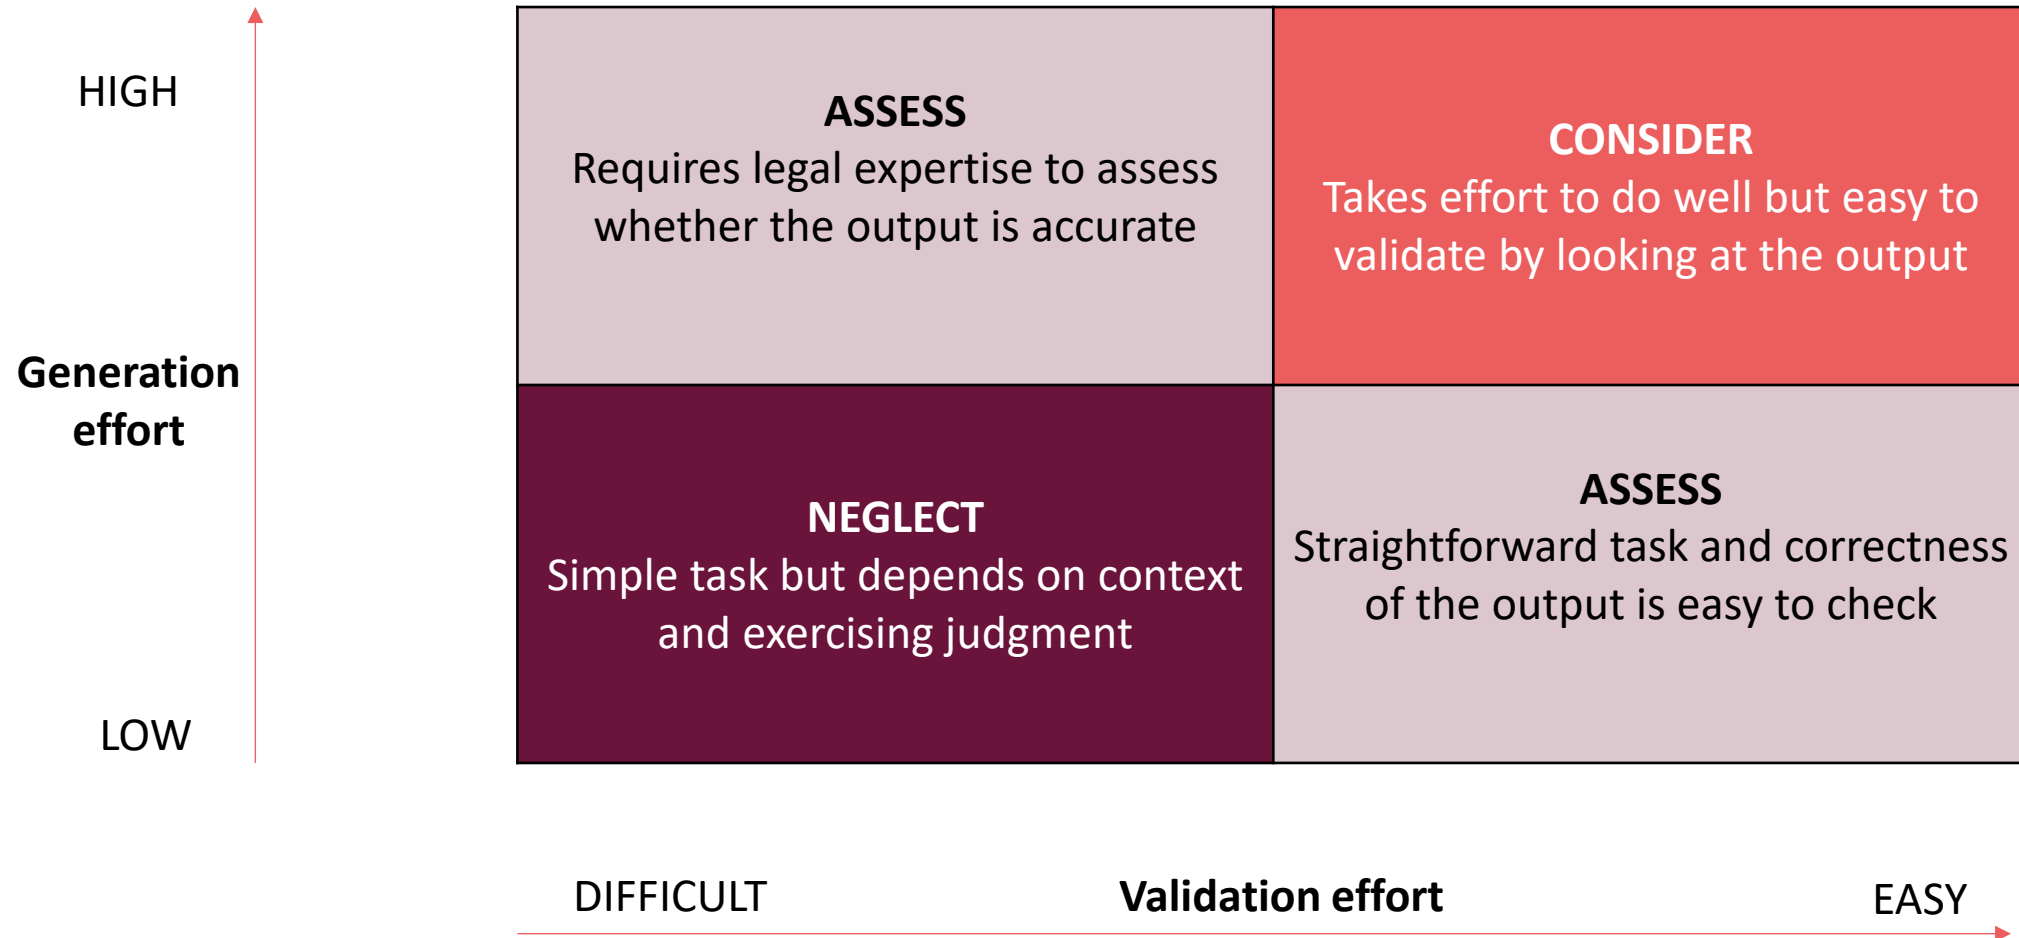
HIGH

Generation effort

LOW

ASSESS
Requires legal expertise to assess whether the output is accurate

CONSIDER
Takes effort to do well but easy to validate by looking at the output

NEGLECT
Simple task but depends on context and exercising judgment

ASSESS
Straightforward task and correctness of the output is easy to check

DIFFICULT

Validation effort

EASY